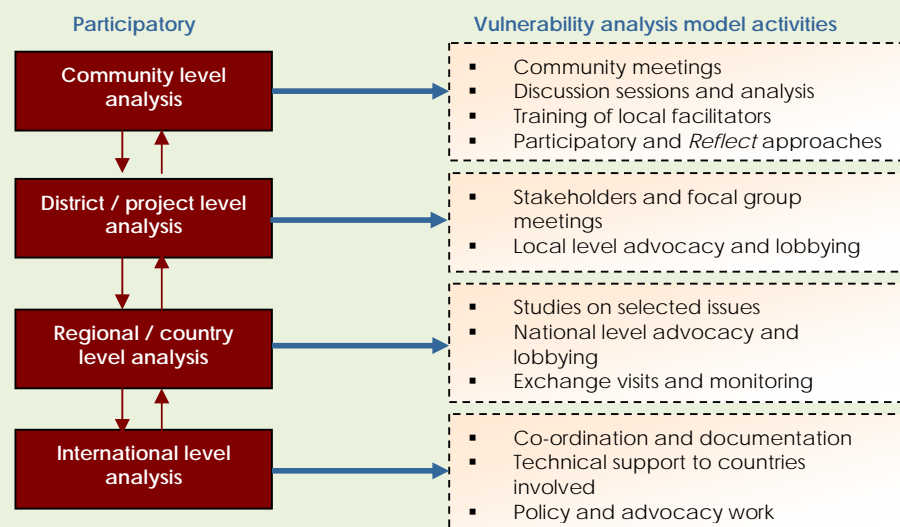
Participatory

Vulnerability analysis model activities

Community level analysis

- Community meetings
- Discussion sessions and analysis
- Training of local facilitators
- Participatory and *Reflect* approaches

District / project level analysis

- Stakeholders and focal group meetings
- Local level advocacy and lobbying

Regional / country level analysis

- Studies on selected issues
- National level advocacy and lobbying
- Exchange visits and monitoring

International level analysis

- Co-ordination and documentation
- Technical support to countries involved
- Policy and advocacy work